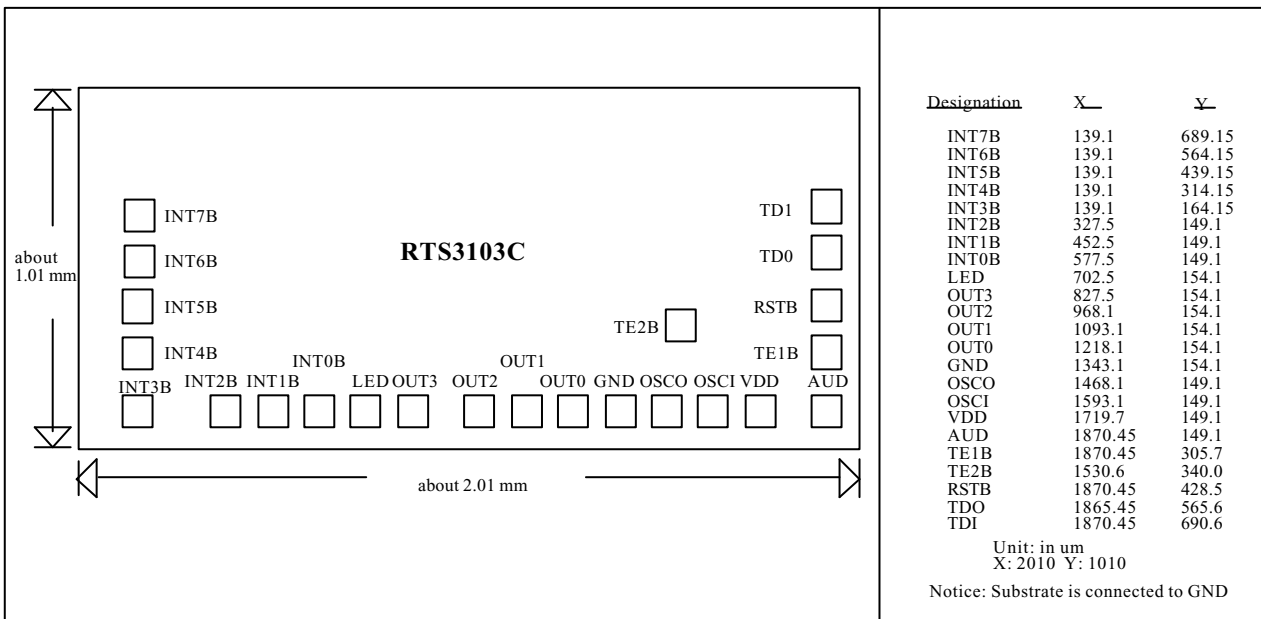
INT7B
INT6B
INT5B
INT4B
INT3B
INT2B
INT1B
INT0B
LED
OUT3
OUT2
OUT1
OUT0
GND
OSCO
OSCI
VDD
AUD
TD1
TD0
RSTB
TE1B
TE2B

about 1.01 mm

RTS3103C

about 2.01 mm

| Designation | X | Y |
|---|---|---|
| INT7B | 139.1 | 689.15 |
| INT6B | 139.1 | 564.15 |
| INT5B | 139.1 | 439.15 |
| INT4B | 139.1 | 314.15 |
| INT3B | 139.1 | 164.15 |
| INT2B | 327.5 | 149.1 |
| INT1B | 452.5 | 149.1 |
| INT0B | 577.5 | 149.1 |
| LED | 702.5 | 154.1 |
| OUT3 | 827.5 | 154.1 |
| OUT2 | 968.1 | 154.1 |
| OUT1 | 1093.1 | 154.1 |
| OUT0 | 1218.1 | 154.1 |
| GND | 1343.1 | 154.1 |
| OSCO | 1468.1 | 149.1 |
| OSCI | 1593.1 | 149.1 |
| VDD | 1719.7 | 149.1 |
| AUD | 1870.45 | 149.1 |
| TE1B | 1870.45 | 305.7 |
| TE2B | 1530.6 | 340.0 |
| RSTB | 1870.45 | 428.5 |
| TDO | 1865.45 | 565.6 |
| TDI | 1870.45 | 690.6 |

Unit: in um
X: 2010 Y: 1010

Notice: Substrate is connected to GND